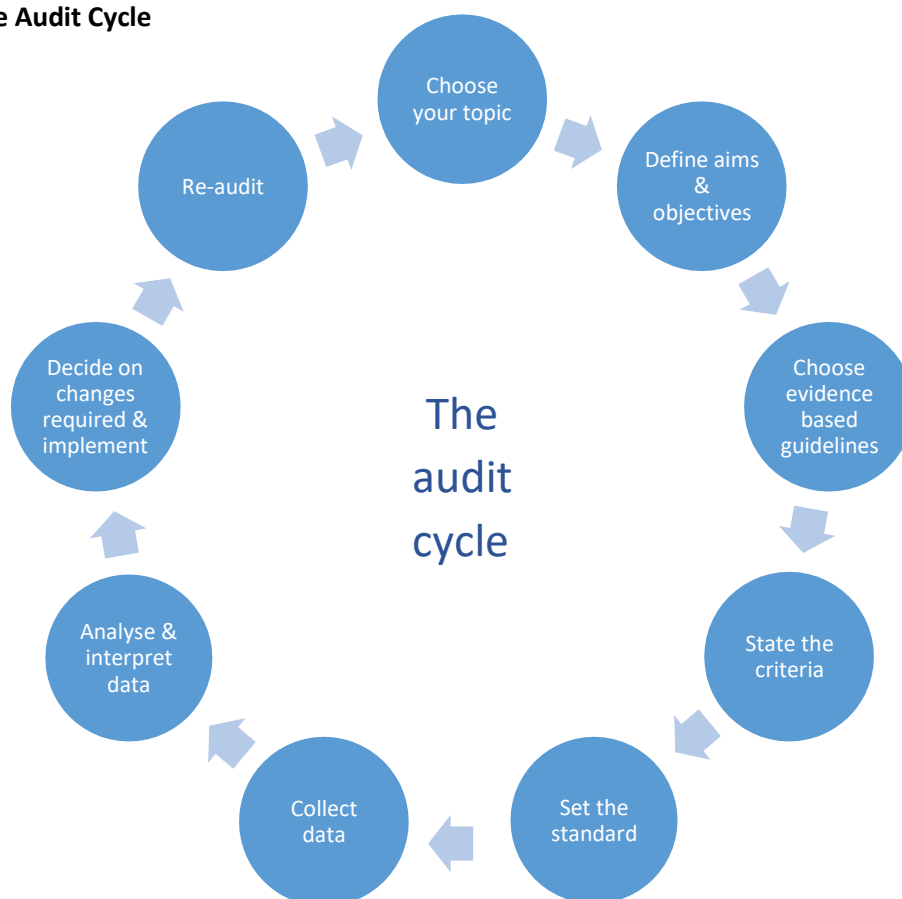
e Audit Cycle

The audit cycle

Choose your topic

Define aims & objectives

Choose evidence based guidelines

State the criteria

Set the standard

Collect data

Analyse & interpret data

Decide on changes required & implement

Re-audit